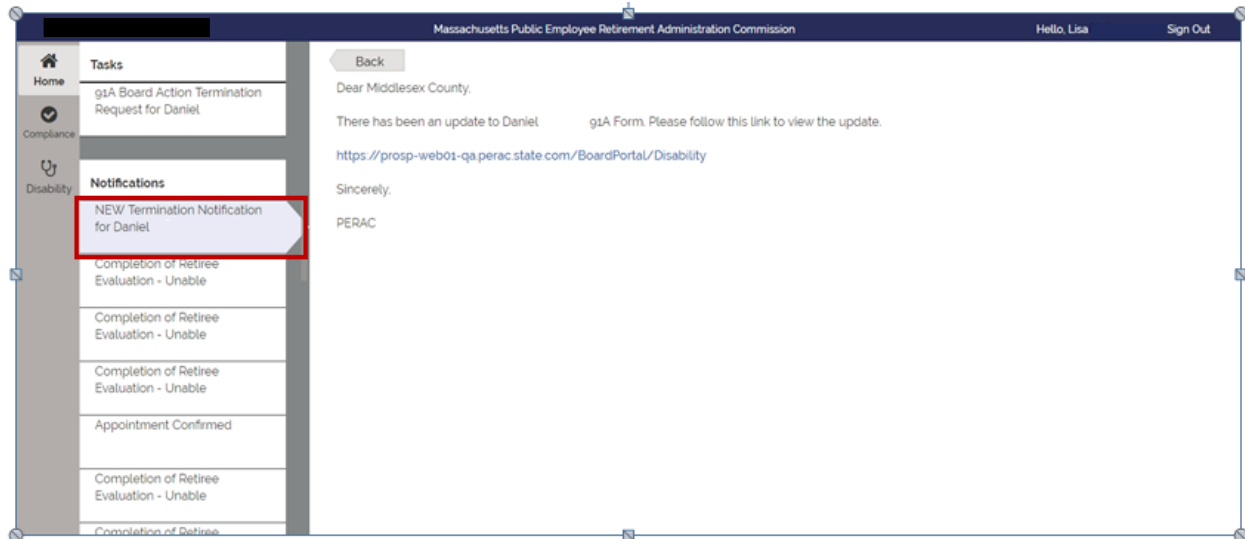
Massachusetts Public Employee Retirement Administration Commission

Hello, Lisa

Sign Out

Home

Compliance

Disability

Tasks

91A Board Action Termination Request for Daniel

Notifications

NEW Termination Notification for Daniel

Completion of Retiree Evaluation - Unable

Completion of Retiree Evaluation - Unable

Completion of Retiree Evaluation - Unable

Appointment Confirmed

Completion of Retiree Evaluation - Unable

Completion of Retiree

Back

Dear Middlesex County,

There has been an update to Daniel 91A Form. Please follow this link to view the update.

https://prosp-web01-qa.perac.state.com/BoardPortal/Disability

Sincerely,

PERAC